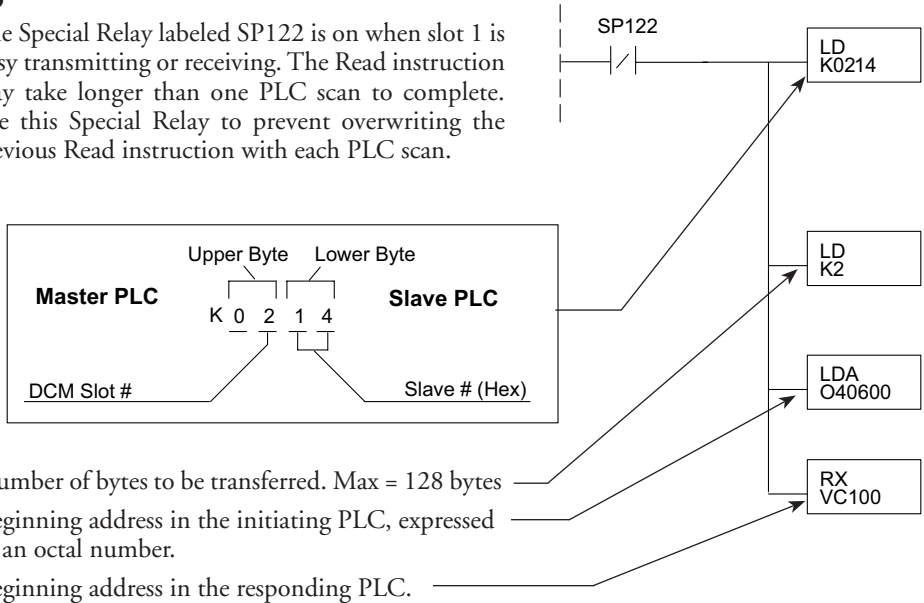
e Special Relay labeled SP122 is on when slot 1 is sy transmitting or receiving. The Read instruction ay take longer than one PLC scan to complete. e this Special Relay to prevent overwriting the evious Read instruction with each PLC scan.

SP122

LD
K0214

Upper Byte
Lower Byte
Master PLC
K 0 2 1 4
Slave PLC
DCM Slot #
Slave # (Hex)

LD
K2

LDA
O40600

RX
VC100

umber of bytes to be transferred. Max = 128 bytes

eginning address in the initiating PLC, expressed an octal number.

eginning address in the responding PLC.